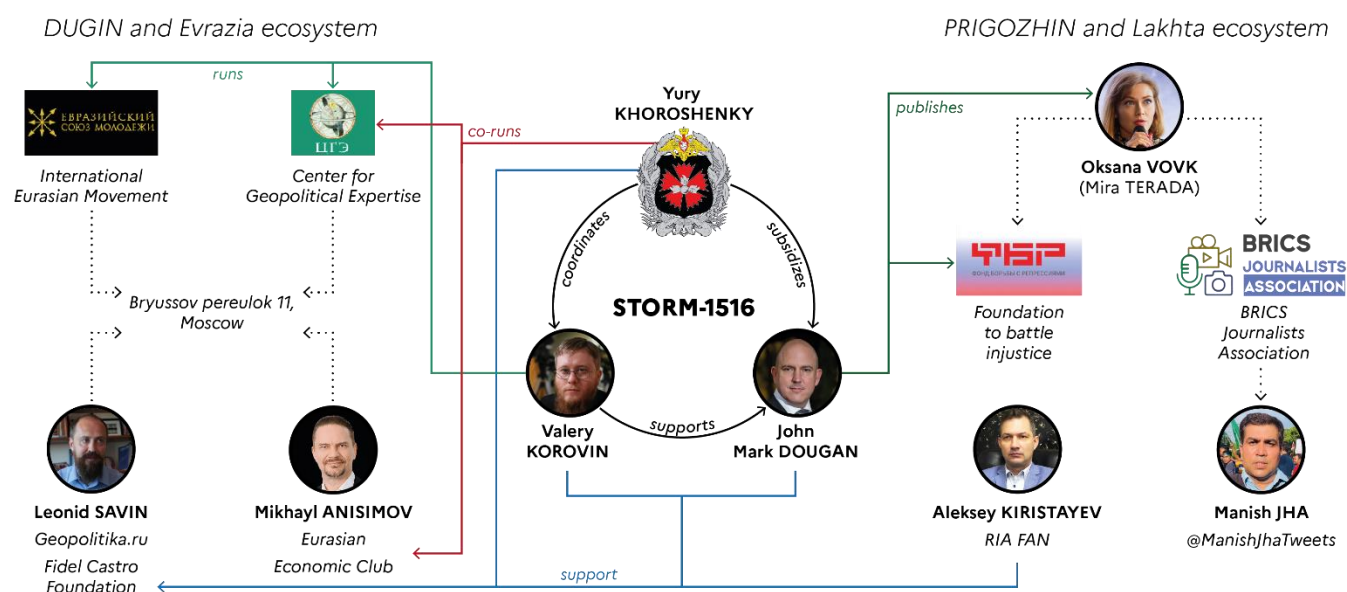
DUGIN and Evrazia ecosystem

PRIGOZHIN and Lakhta ecosystem

runs

ЕВРАЗИЙСКИЙ СОЮЗ МОЛОДЕЖИ

ЦГЭ

co-runs

Yury KHOROSHENKY

publishes

International Eurasian Movement

Center for Geopolitical Expertise

Oksana VOVK (Mira TERADA)

coordinates

subsidizes

ФБР ФОНД БОРЬБЫ С РЕПРЕССИЯМИ

BRICS JOURNALISTS ASSOCIATION

Bryussov pereulok 11, Moscow

STORM-1516

Foundation to battle injustice

BRICS Journalists Association

supports

Valery KOROVIN

John Mark DOUGAN

Leonid SAVIN

Geopolitika.ru

Fidel Castro Foundation

Mikhayl ANISIMOV

Eurasian Economic Club

Aleksey KIRISTAYEV

RIA FAN

Manish JHA

@ManishJhaTweets

support